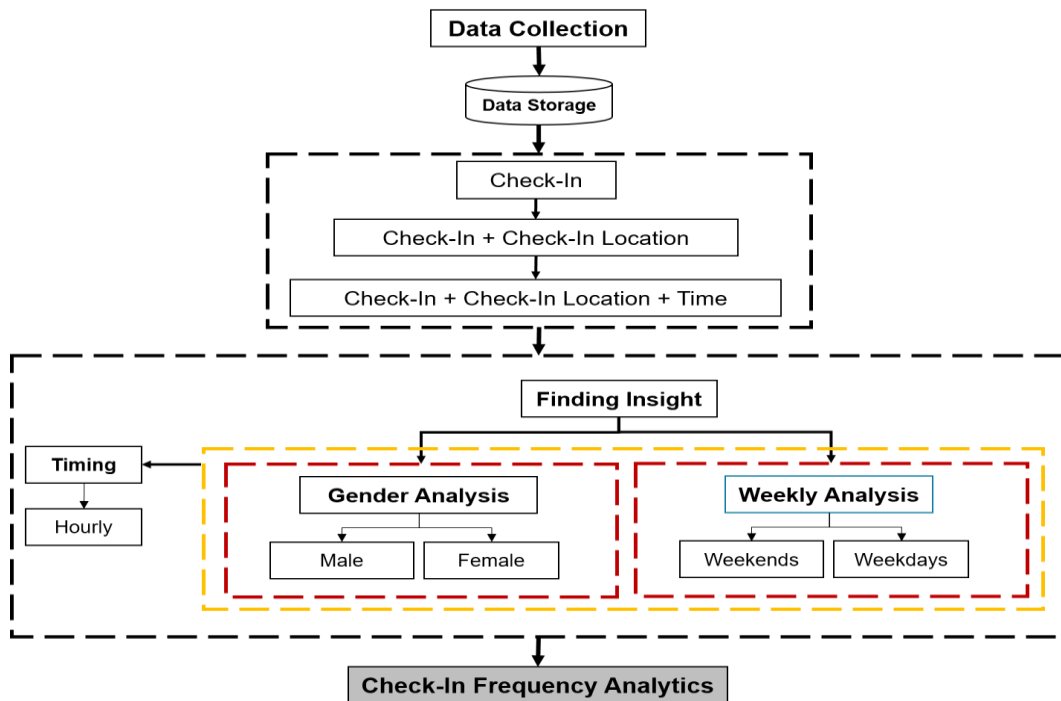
Data Collection

Data Storage

Check-In

Check-In + Check-In Location

Check-In + Check-In Location + Time

Finding Insight

Timing

Hourly

Gender Analysis

Male

Female

Weekly Analysis

Weekends

Weekdays

Check-In Frequency Analytics